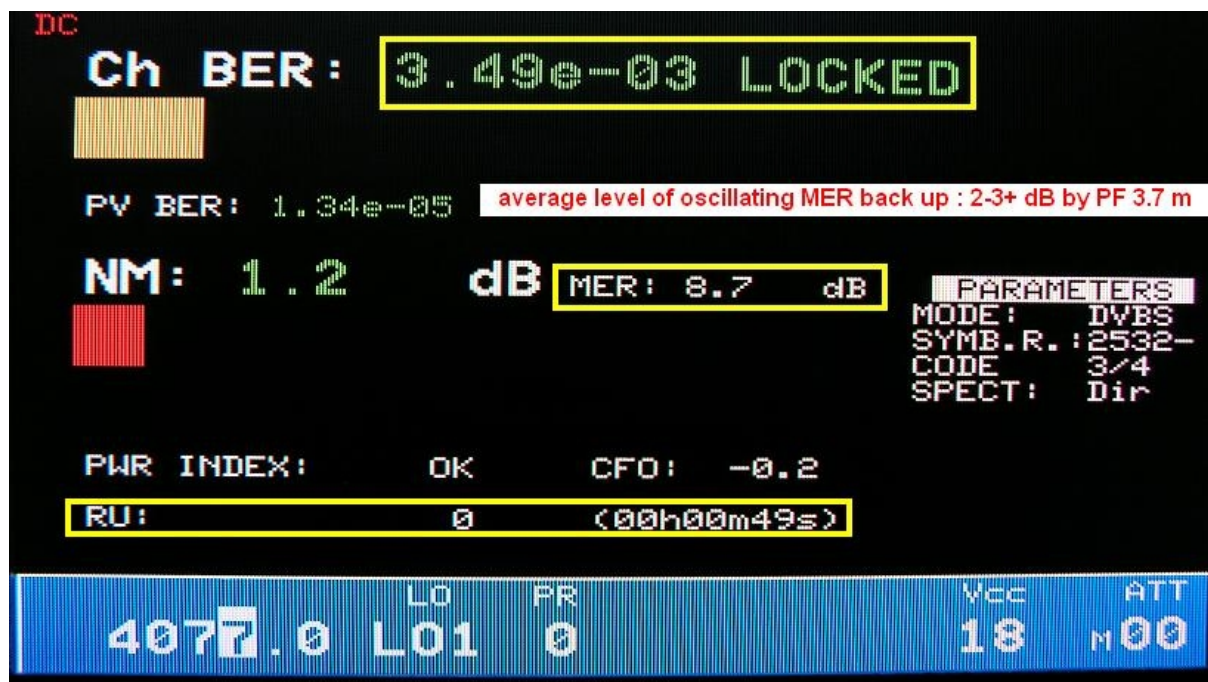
DC

Ch BER: 3.49e-03 LOCKED

PV BER: 1.34e-05

average level of oscillating MER back up : 2-3+ dB by PF 3.7 m

NM: 1.2 dB MER: 8.7 dB

PARAMETERS
MODE: DVBS
SYMB.R.:2532-
CODE 3/4
SPECT: Dir

PWR INDEX: OK CFO: -0.2

RU: 0 (00h00m49s)

LO PR Vcc ATT
4077.0 L01 0 18 M00